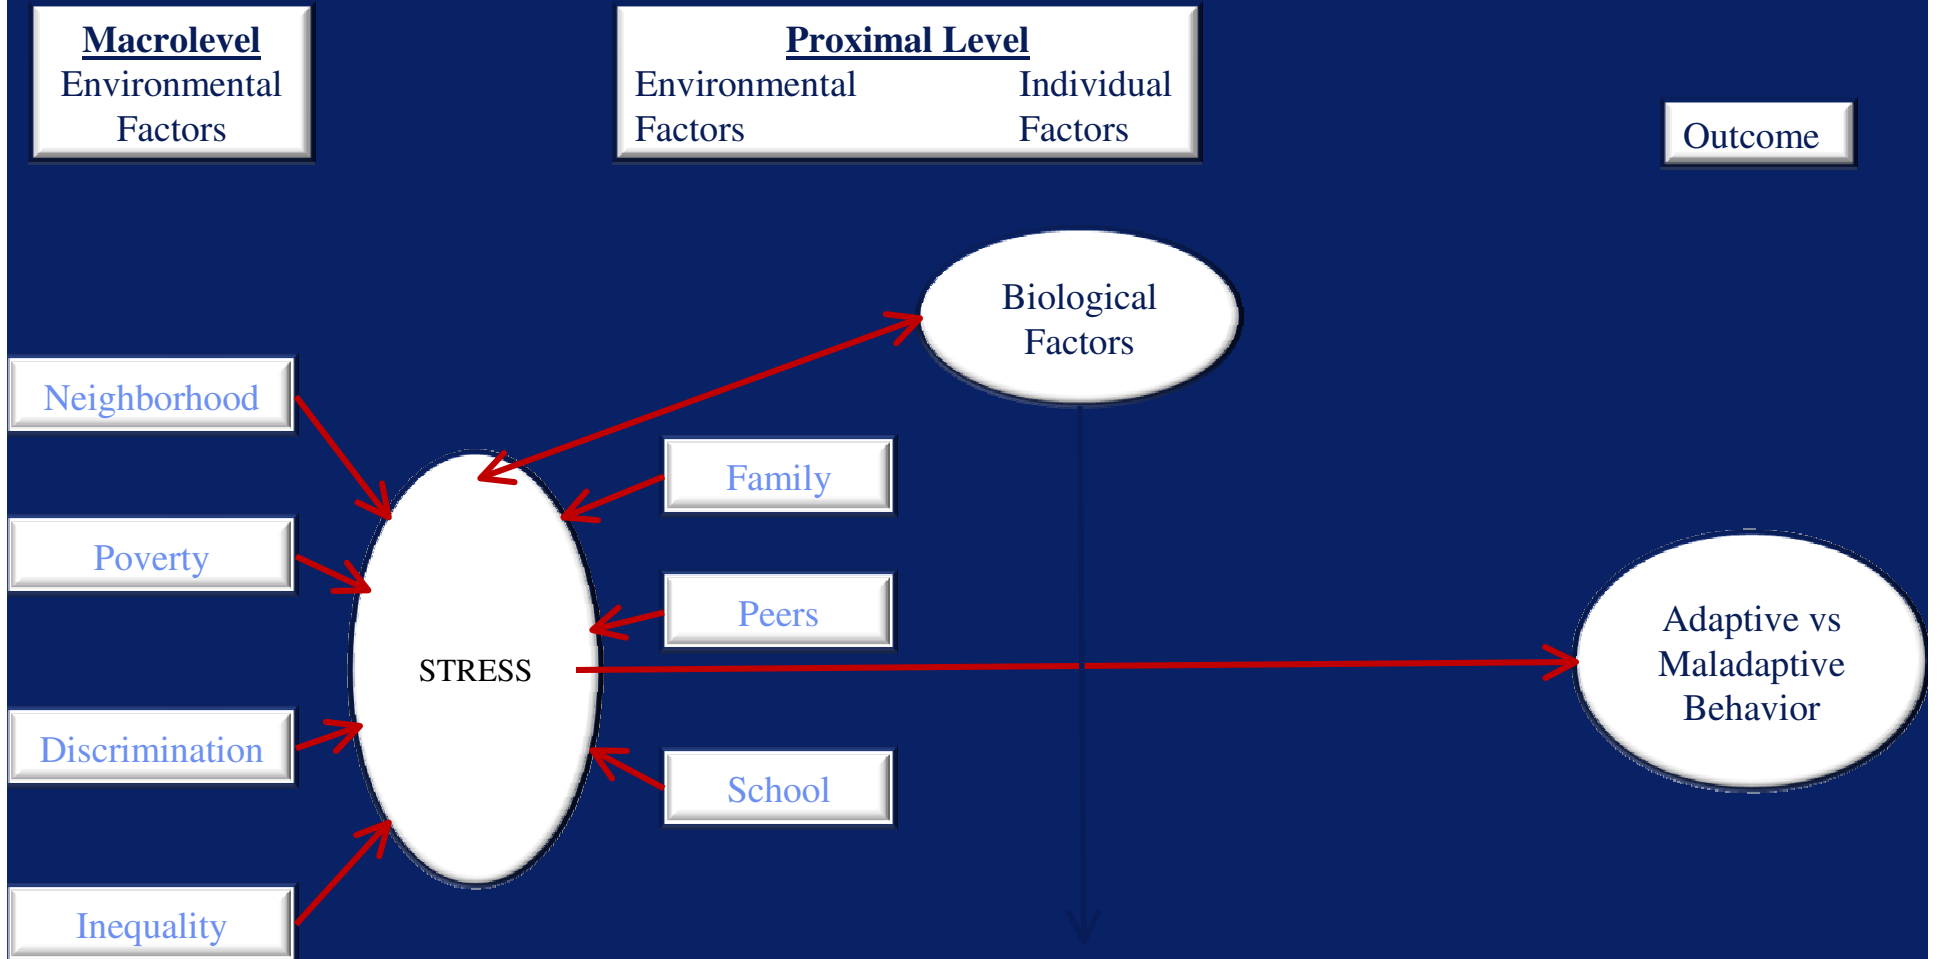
Macrolevel
Environmental Factors

Proximal Level
Environmental Factors

Individual Factors

Outcome

Biological Factors

Neighborhood

Family

Poverty

Peers

STRESS

Adaptive vs Maladaptive Behavior

Discrimination

School

Inequality